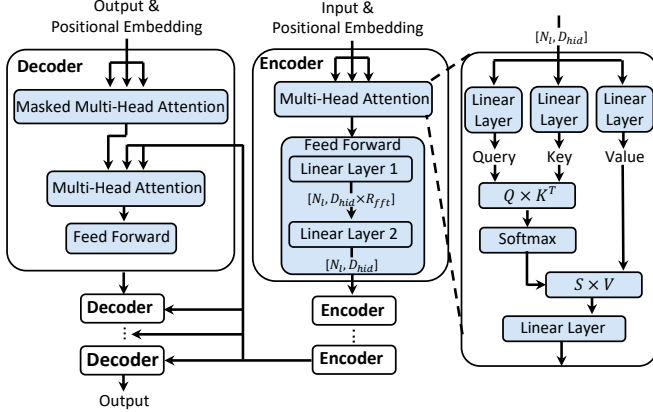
Output &
Positional Embedding

Decoder

Masked Multi-Head Attention

Multi-Head Attention

Feed Forward

Decoder

⋮

Decoder

Output

Input &
Positional Embedding

Encoder

Multi-Head Attention

Feed Forward

Linear Layer 1

$[N_l, D_{hid} \times R_{fft}]$

Linear Layer 2

$[N_l, D_{hid}]$

Encoder

⋮

Encoder

$[N_l, D_{hid}]$

Linear Layer

Linear Layer

Linear Layer

Query

Key

Value

$Q \times K^T$

Softmax

$S \times V$

Linear Layer